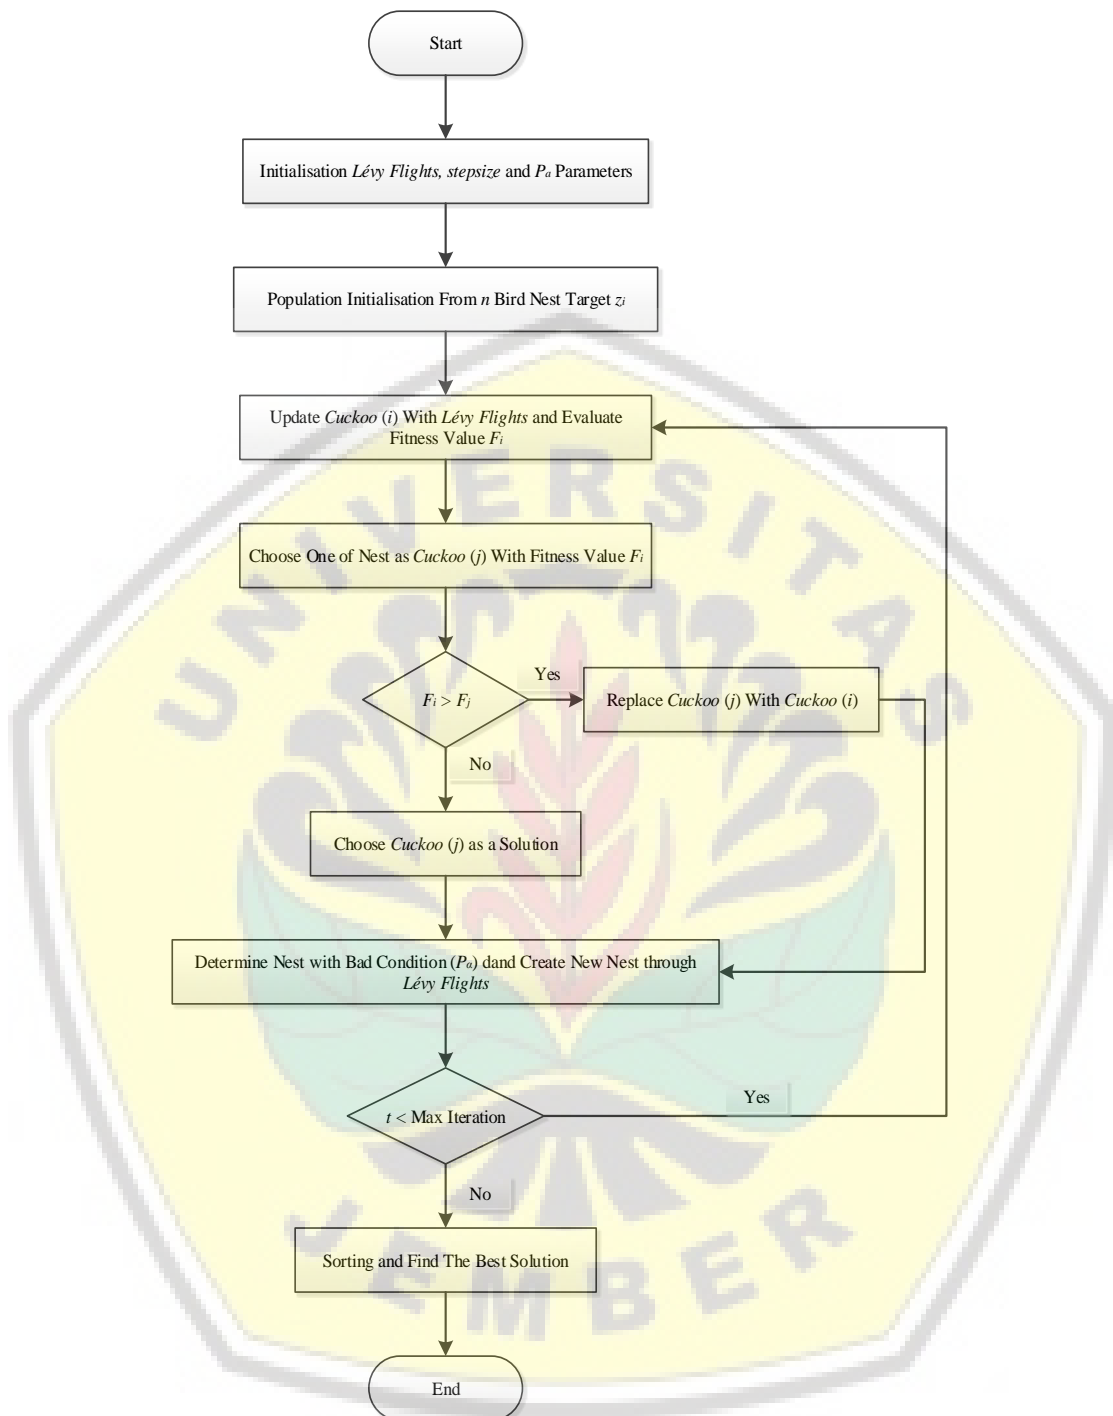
Start

Initialisation *Lévy Flights, stepsize* and $P_a$ Parameters

Population Initialisation From *n* Bird Nest Target $z_i$

Update *Cuckoo* (*i*) With *Lévy Flights* and Evaluate Fitness Value $F_i$

Choose One of Nest as *Cuckoo* (*j*) With Fitness Value $F_i$

$F_i > F_j$

Yes

Replace *Cuckoo* (*j*) With *Cuckoo* (*i*)

No

Choose *Cuckoo* (*j*) as a Solution

Determine Nest with Bad Condition ($P_a$) dand Create New Nest through *Lévy Flights*

*t* < Max Iteration

Yes

No

Sorting and Find The Best Solution

End

UNIVERSITAS JEMBER